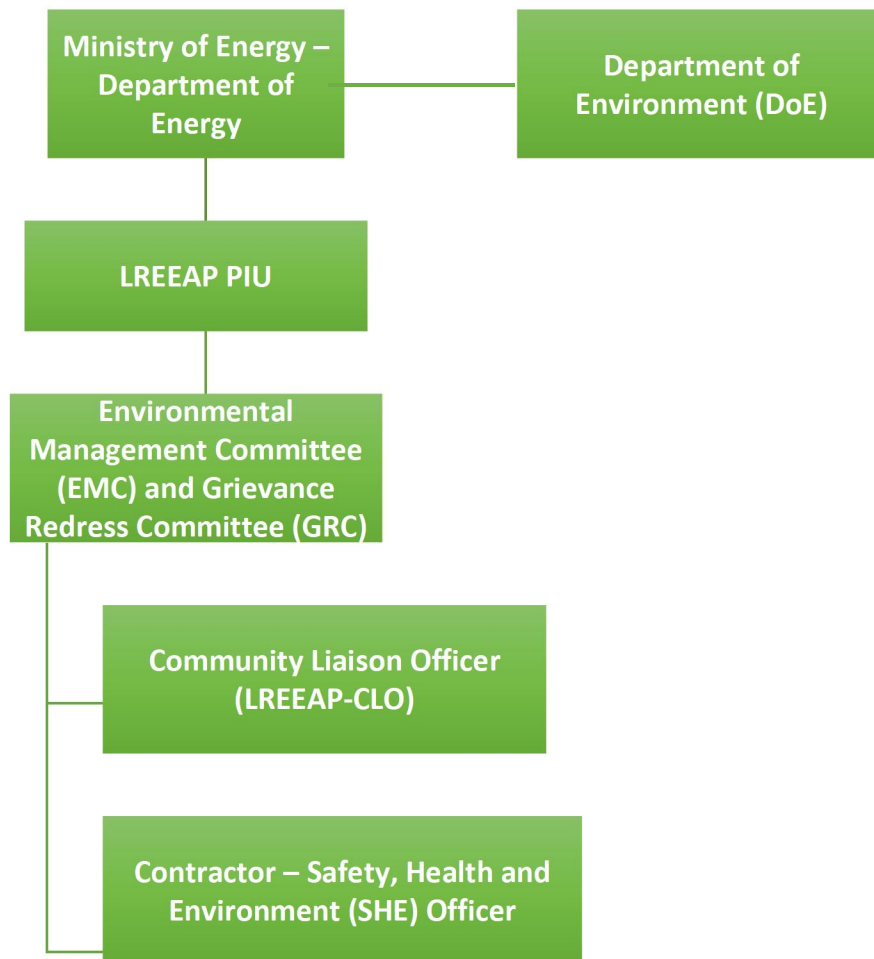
Ministry of Energy – Department of Energy

Department of Environment (DoE)

LREEAP PIU

Environmental Management Committee (EMC) and Grievance Redress Committee (GRC)

Community Liaison Officer (LREEAP-CLO)

Contractor – Safety, Health and Environment (SHE) Officer